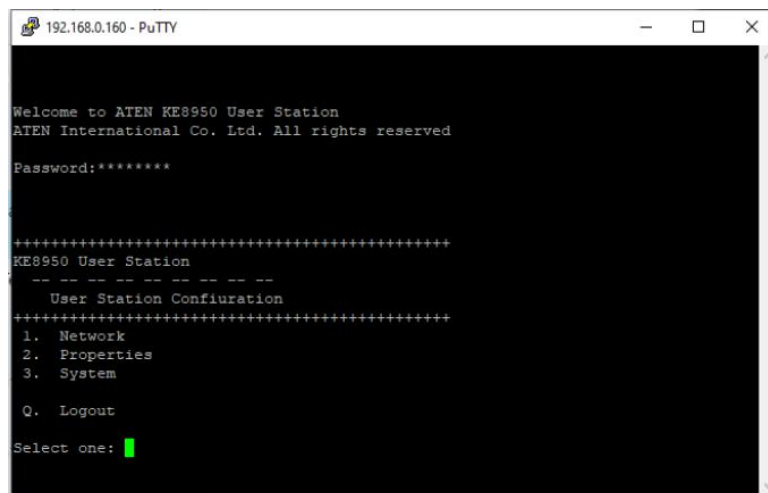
192.168.0.160 - PuTTY

Welcome to ATEN KE8950 User Station
ATEN International Co. Ltd. All rights reserved

Password:********

++++++++++++++++++++++++++++++++++++++++++++++
KE8950 User Station
-- -- -- -- -- -- -- -- --
User Station Confiuration
++++++++++++++++++++++++++++++++++++++++++++++
1. Network
2. Properties
3. System

Q. Logout

Select one: